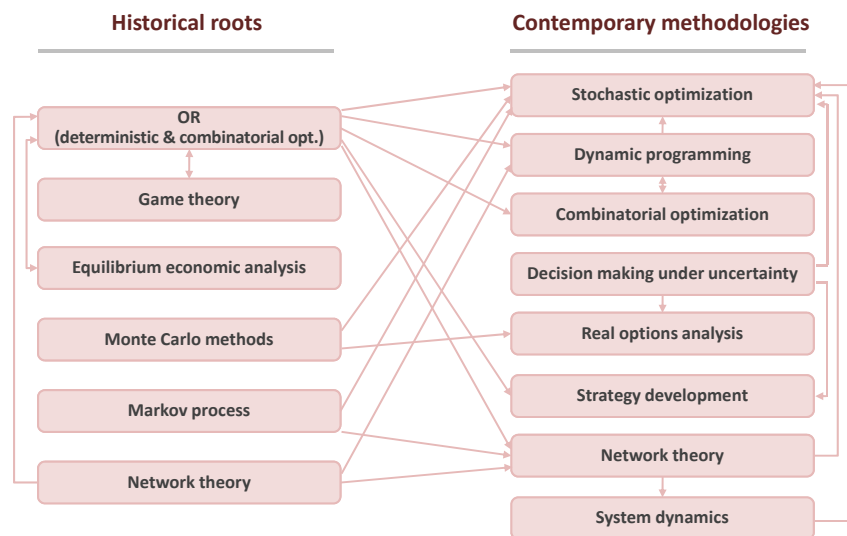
Historical roots

Contemporary methodologies

OR
(deterministic & combinatorial opt.)

Game theory

Equilibrium economic analysis

Monte Carlo methods

Markov process

Network theory

Stochastic optimization

Dynamic programming

Combinatorial optimization

Decision making under uncertainty

Real options analysis

Strategy development

Network theory

System dynamics